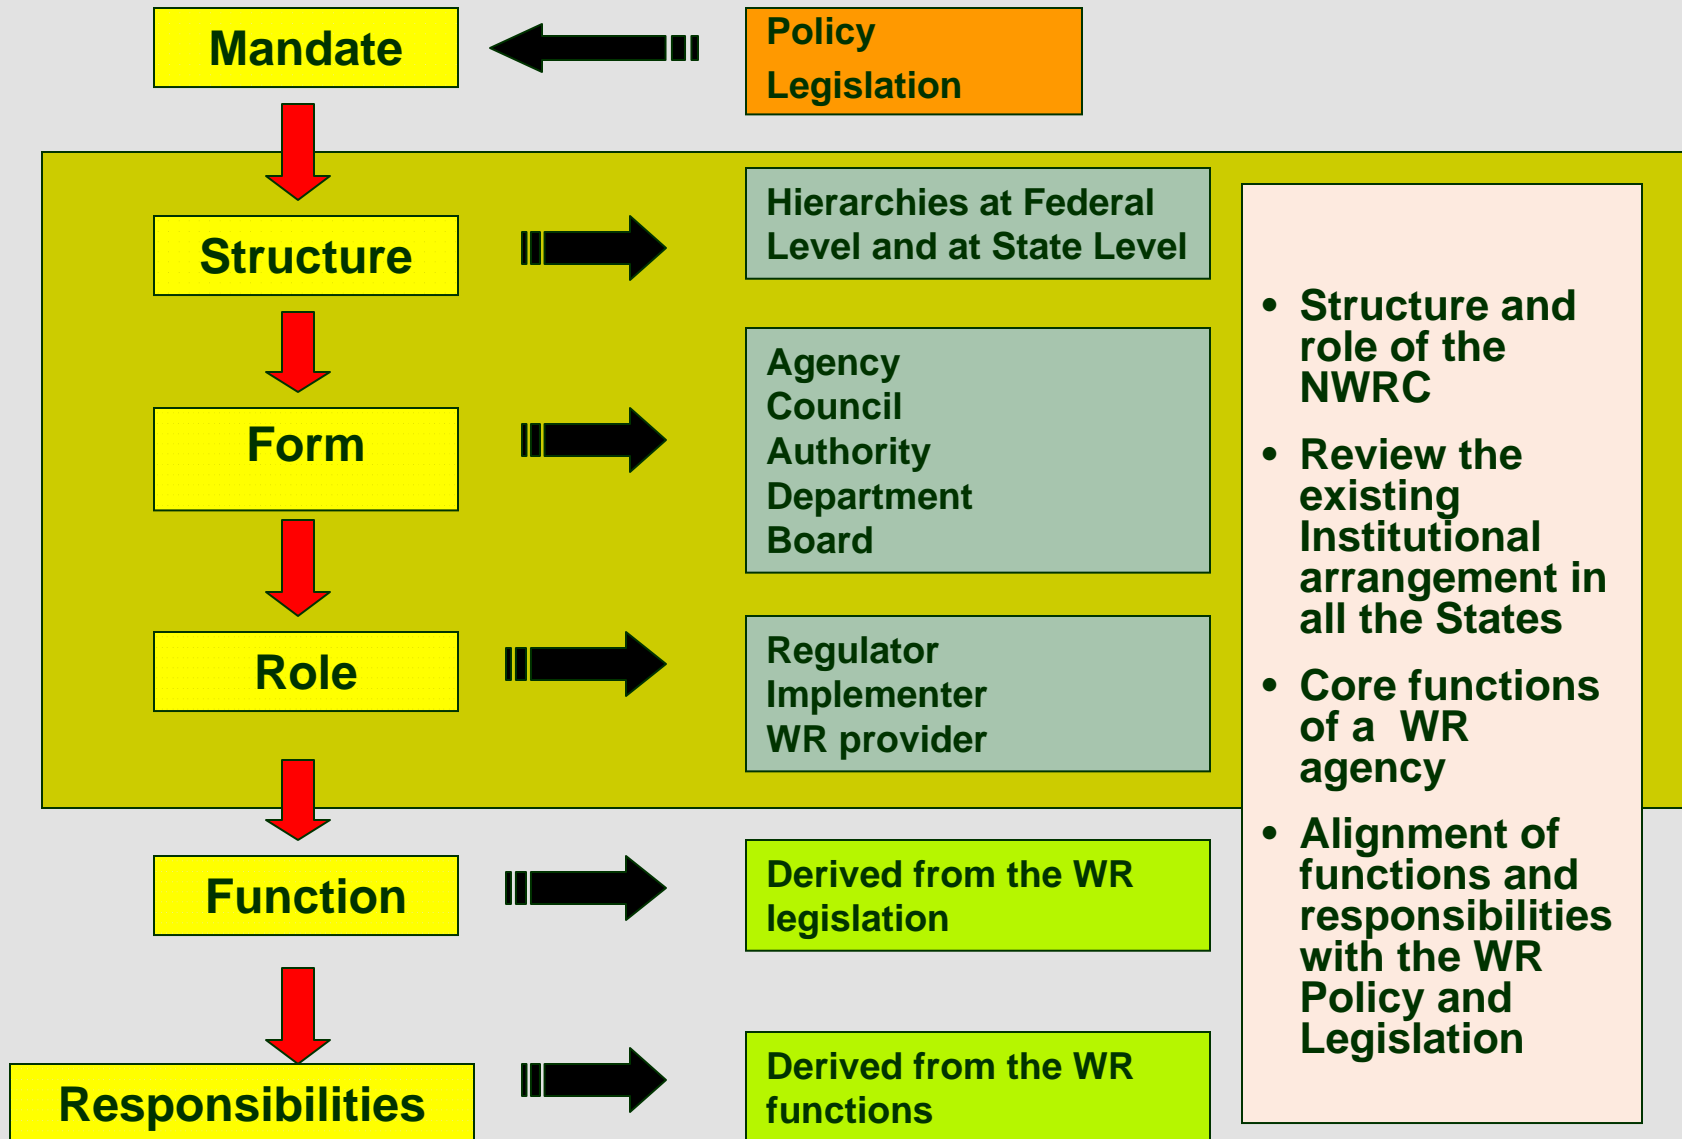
Mandate

Policy
Legislation

Structure

Hierarchies at Federal Level and at State Level

Form

Agency
Council
Authority
Department
Board

Role

Regulator
Implementer
WR provider

Function

Derived from the WR legislation

Responsibilities

Derived from the WR functions

• Structure and role of the NWRC
• Review the existing Institutional arrangement in all the States
• Core functions of a WR agency
• Alignment of functions and responsibilities with the WR Policy and Legislation